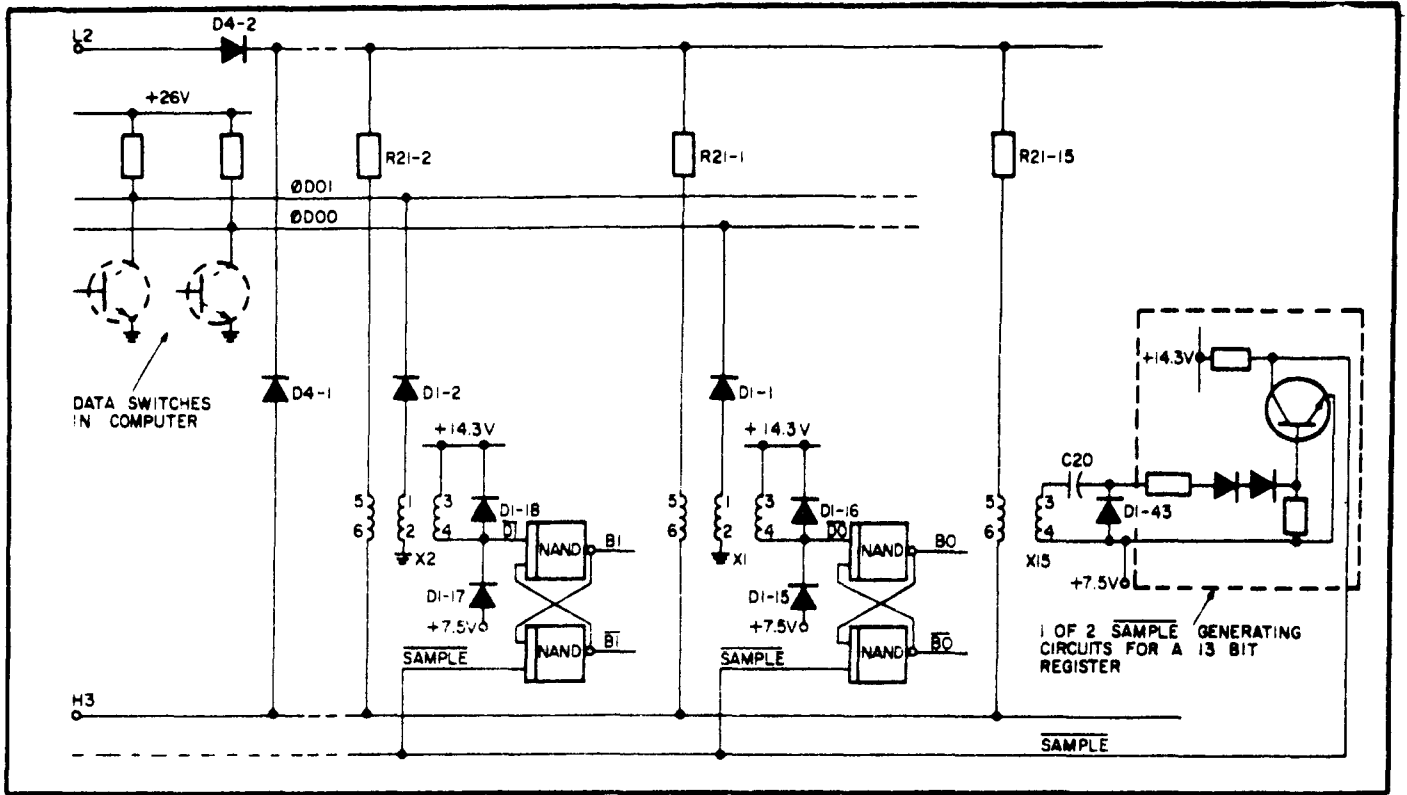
L2
D4-2
+26V
R21-2
R21-1
R21-15
ØD01
ØD00
DATA SWITCHES IN COMPUTER
D4-1
D1-2
D1-1
+14.3V
+14.3V
+14.3V
C20
5
6
1
2
3
4
D1-18
$\overline{D1}$
NAND
B1
X2
D1-17
+7.5V
NAND
$\overline{B1}$
$\overline{SAMPLE}$
5
6
1
2
3
4
D1-16
$\overline{D0}$
NAND
B0
X1
D1-15
+7.5V
NAND
$\overline{B0}$
$\overline{SAMPLE}$
5
6
3
4
D1-43
X15
+7.5V
1 OF 2 $\overline{SAMPLE}$ GENERATING CIRCUITS FOR A 13 BIT REGISTER
H3
$\overline{SAMPLE}$